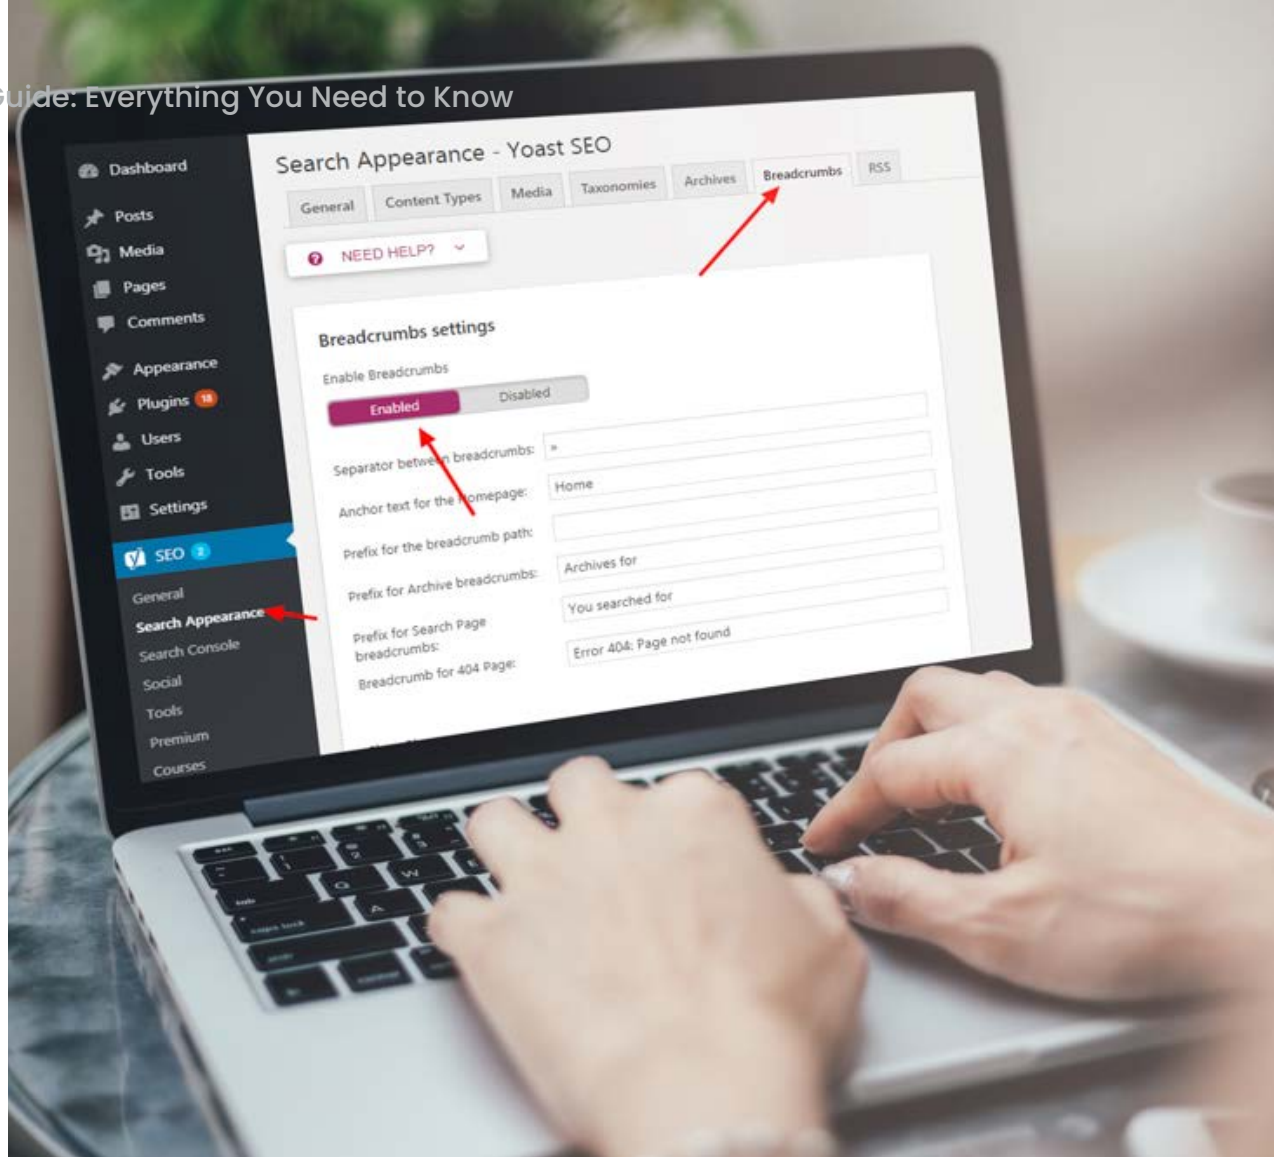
uide: Everything You Need to Know

Dashboard
Posts
Media
Pages
Comments
Appearance
Plugins 18
Users
Tools
Settings
SEO 2
General
Search Appearance
Search Console
Social
Tools
Premium
Courses

Search Appearance - Yoast SEO

General | Content Types | Media | Taxonomies | Archives | Breadcrumbs | RSS

NEED HELP?

Breadcrumbs settings

Enable Breadcrumbs
Enabled | Disabled

Separator between breadcrumbs: »
Anchor text for the Homepage: Home
Prefix for the breadcrumb path:
Prefix for Archive breadcrumbs: Archives for
Prefix for Search Page breadcrumbs: You searched for
Breadcrumb for 404 Page: Error 404: Page not found